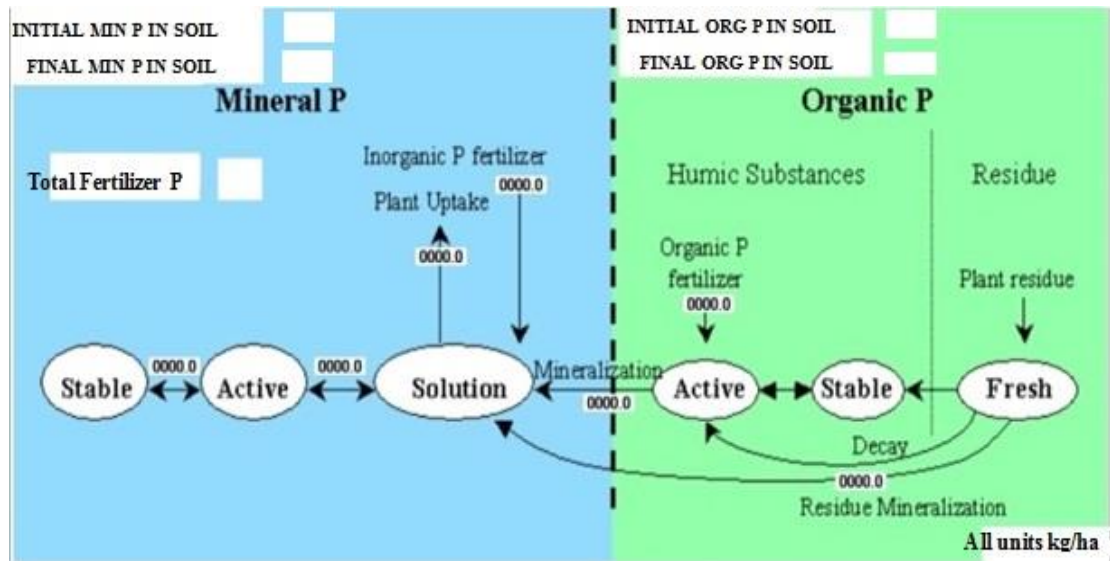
INITIAL MIN P IN SOIL
FINAL MIN P IN SOIL

INITIAL ORG P IN SOIL
FINAL ORG P IN SOIL

Mineral P

Organic P

Total Fertilizer P

Inorganic P fertilizer
0000.0

Plant Uptake
0000.0

Humic Substances

Residue

Organic P fertilizer
0000.0

Plant residue

Stable
0000.0
Active
0000.0
Solution
Mineralization
0000.0
Active
Stable
Fresh

Decay
0000.0
Residue Mineralization

All units kg/ha